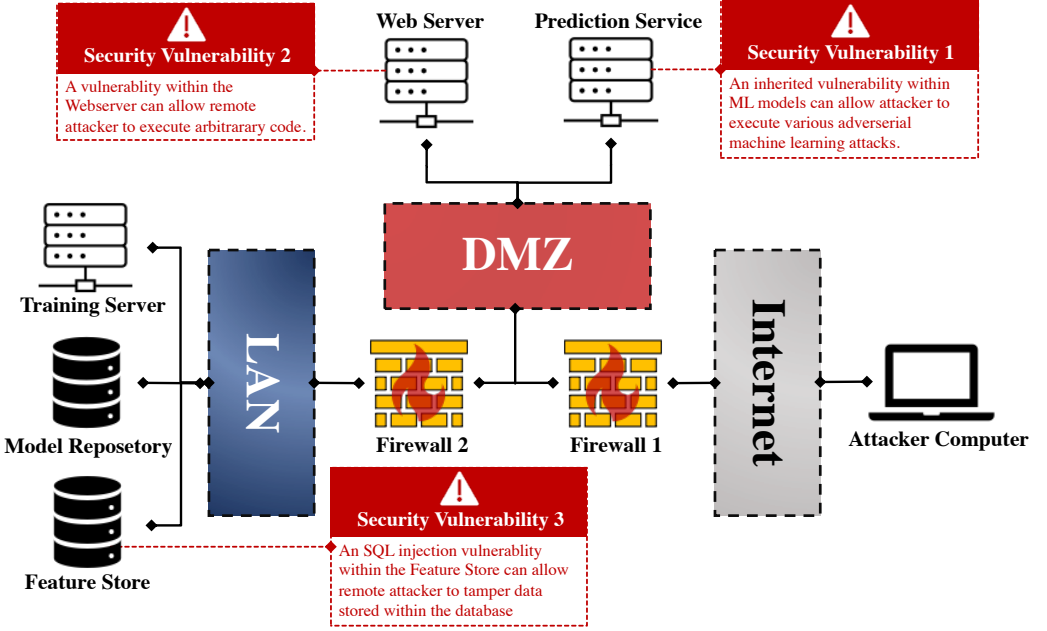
Security Vulnerability 2

A vulnerablity within the Webserver can allow remote attacker to execute arbitrarary code.

Web Server

Prediction Service

Security Vulnerability 1

An inherited vulnerability within ML models can allow attacker to execute various adverserial machine learning attacks.

DMZ

Training Server

LAN

Internet

Model Reposetory

Firewall 2

Firewall 1

Attacker Computer

Feature Store

Security Vulnerability 3

An SQL injection vulnerablity within the Feature Store can allow remote attacker to tamper data stored within the database